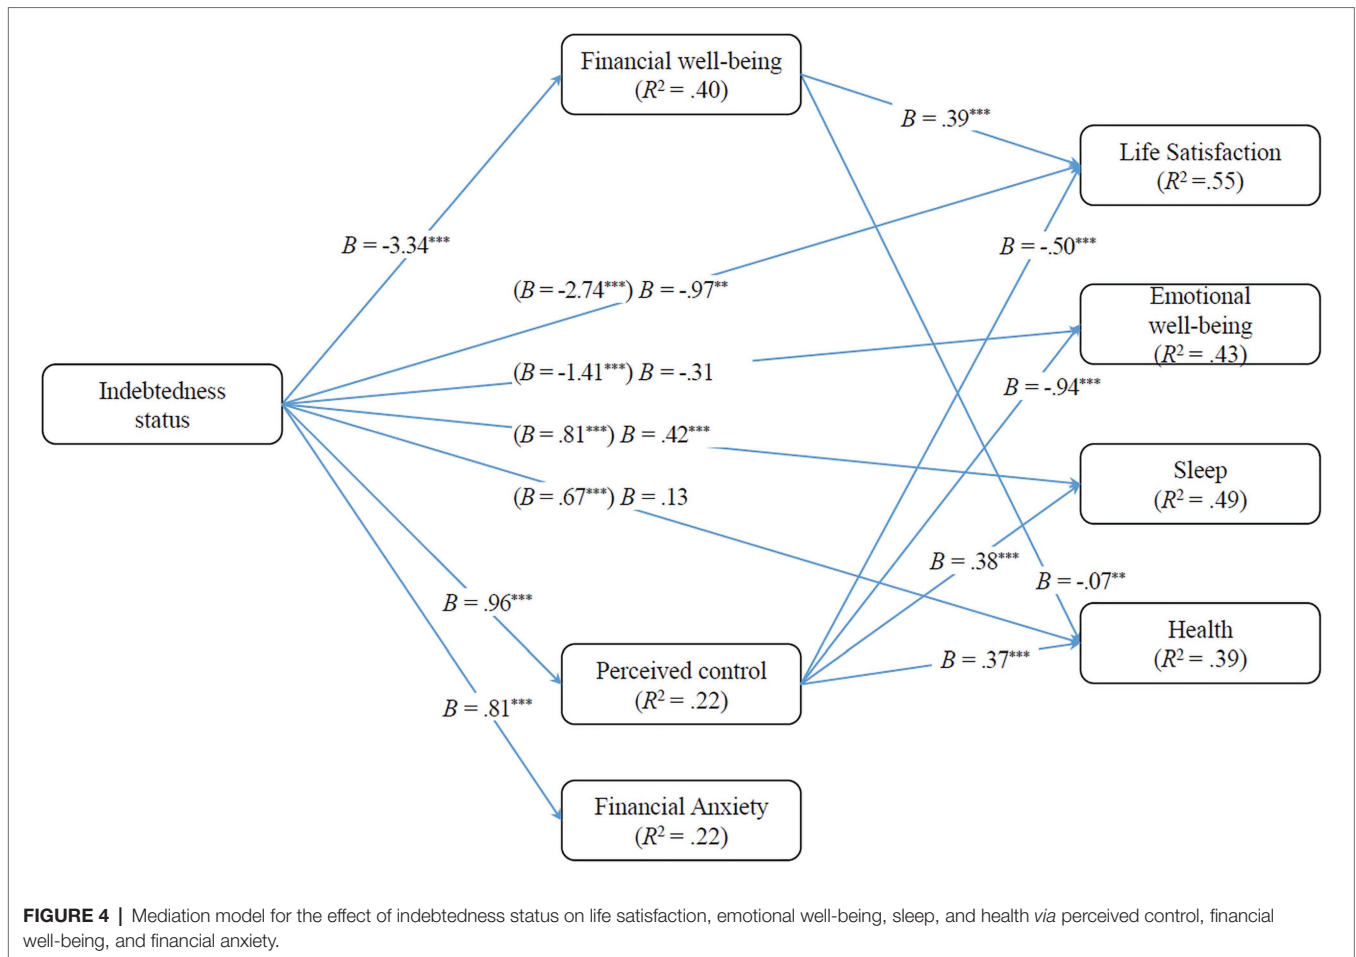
Financial well-being
($R^2$ = .40)

$B$ = .39***

Life Satisfaction
($R^2$ =.55)

$B$ = -3.34***

$B$ = -.50***

($B$ = -2.74***) $B$ = -.97**

Emotional well-being
($R^2$ = .43)

Indebtedness status

($B$ = -1.41***) $B$ = -.31

$B$ = -.94***

($B$ = .81***) $B$ = .42***

Sleep
($R^2$ = .49)

($B$ = .67***) $B$ = .13

$B$ = .38***

$B$ = -.07**

$B$ = .96***

Health
($R^2$ = .39)

Perceived control
($R^2$ = .22)

$B$ = .37***

$B$ = .81***

Financial Anxiety
($R^2$ = .22)

FIGURE 4 | Mediation model for the effect of indebtedness status on life satisfaction, emotional well-being, sleep, and health via perceived control, financial well-being, and financial anxiety.